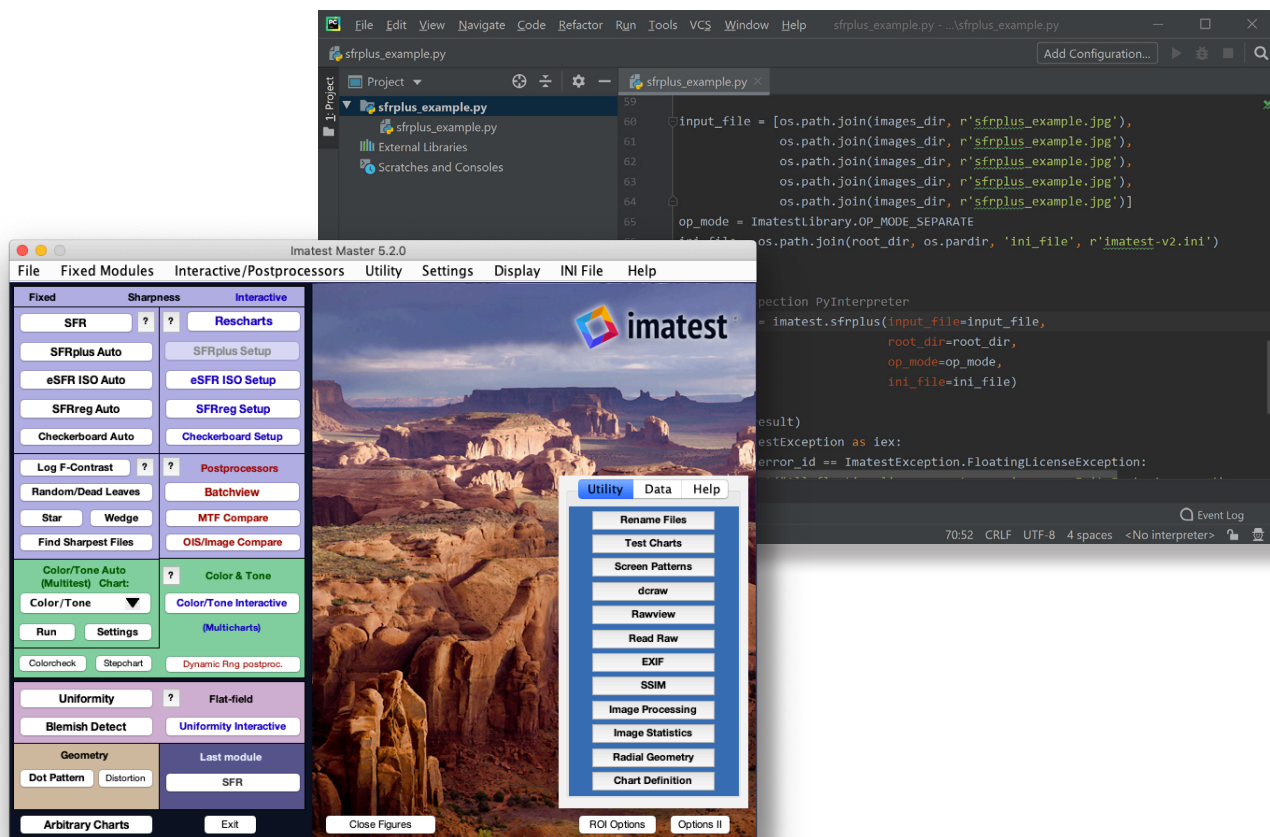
File Edit View Navigate Code Refactor Run Tools VCS Window Help sfrplus_example.py - ...\sfrplus_example.py

sfrplus_example.py

Add Configuration...

1: Project

Project

sfrplus_example.py

sfrplus_example.py

sfrplus_example.py

External Libraries

Scratches and Consoles

59
60 input_file = [os.path.join(images_dir, r'sfrplus_example.jpg'),
61 os.path.join(images_dir, r'sfrplus_example.jpg'),
62 os.path.join(images_dir, r'sfrplus_example.jpg'),
63 os.path.join(images_dir, r'sfrplus_example.jpg'),
64 os.path.join(images_dir, r'sfrplus_example.jpg')]
65 op_mode = ImatestLibrary.OP_MODE_SEPARATE
ini_file = os.path.join(root_dir, os.pardir, 'ini_file', r'imatest-v2.ini')

pection PyInterpreter
= imatest.sfrplus(input_file=input_file,
root_dir=root_dir,
op_mode=op_mode,
ini_file=ini_file)

esult)
estException as iex:
error_id == ImatestException.FloatingLicenseException:

Event Log

70:52 CRLF UTF-8 4 spaces <No interpreter>

Imatest Master 5.2.0

File Fixed Modules Interactive/Postprocessors Utility Settings Display INI File Help

Fixed Sharpness Interactive

SFR ? ? Rescharts

SFRplus Auto SFRplus Setup

eSFR ISO Auto eSFR ISO Setup

SFRreg Auto SFRreg Setup

Checkerboard Auto Checkerboard Setup

Log F-Contrast ? ? Postprocessors

Random/Dead Leaves Batchview

Star Wedge MTF Compare

Find Sharpest Files OIS/Image Compare

Color/Tone Auto (Multitest) Chart: ? Color & Tone

Color/Tone Color/Tone Interactive

(Multicharts)

Run Settings

Colorcheck Stepchart Dynamic Rng postproc.

Uniformity ? Flat-field

Blemish Detect Uniformity Interactive

Geometry Last module

Dot Pattern Distortion SFR

Arbitrary Charts Exit Close Figures ROI Options Options II

imatest

Utility Data Help

Rename Files

Test Charts

Screen Patterns

dcraw

Rawview

Read Raw

EXIF

SSIM

Image Processing

Image Statistics

Radial Geometry

Chart Definition